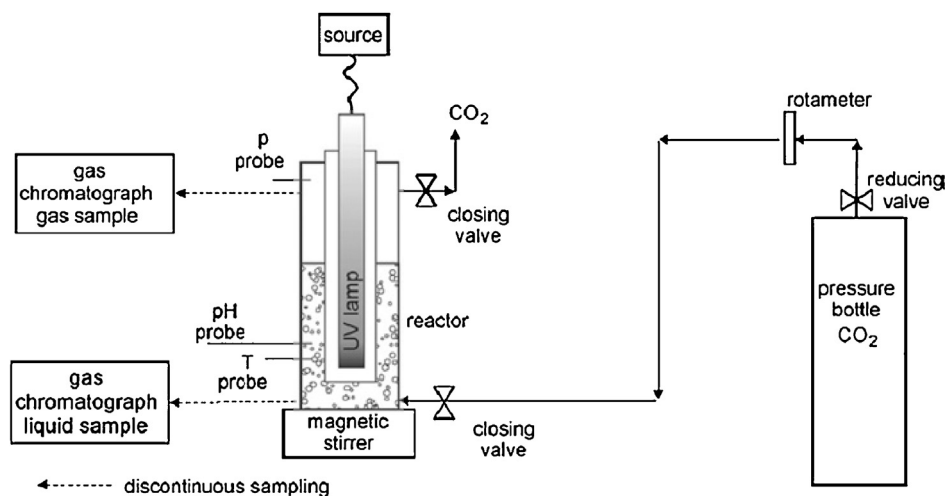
source

$CO_2$

rotameter

p probe

gas chromatograph gas sample

closing valve

reducing valve

UV lamp

pressure bottle $CO_2$

pH probe

reactor

T probe

gas chromatograph liquid sample

magnetic stirrer

closing valve

discontinuous sampling